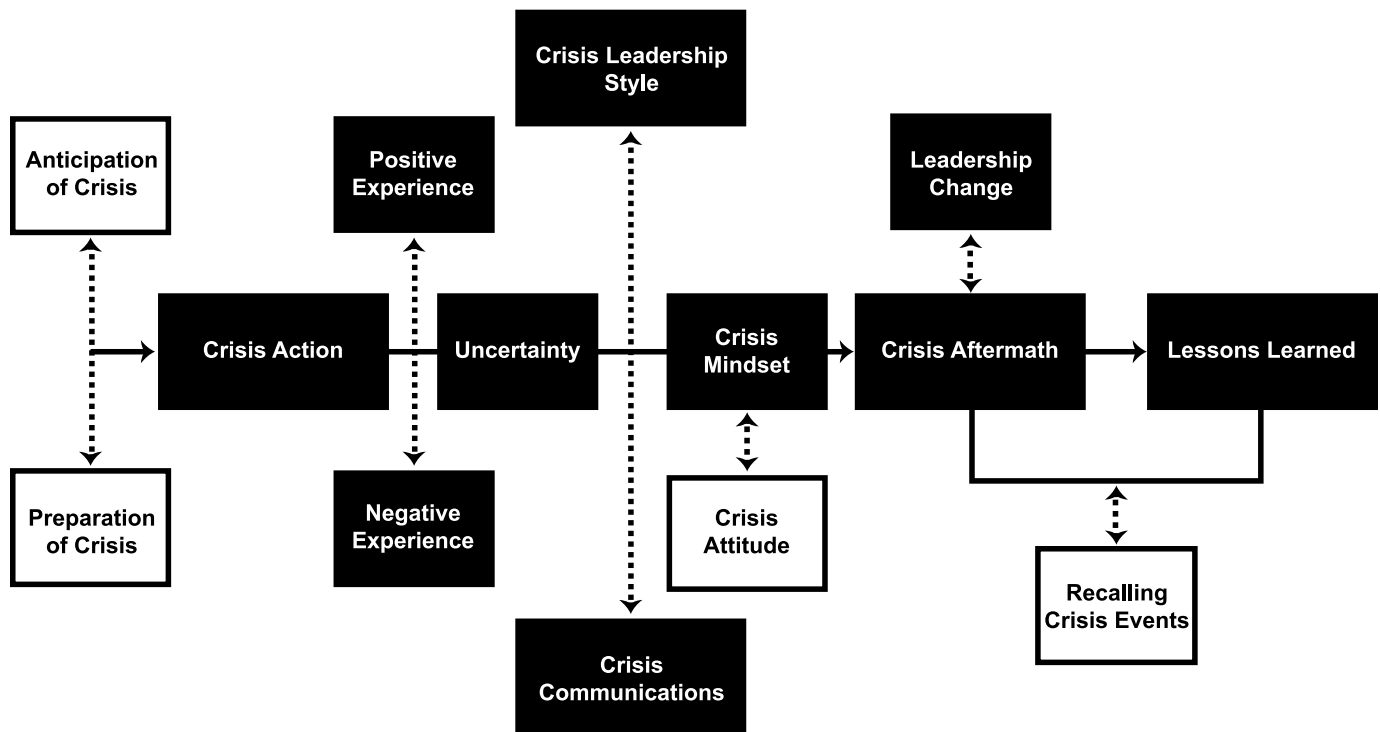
Crisis Leadership Style

Anticipation of Crisis

Positive Experience

Leadership Change

Crisis Action

Uncertainty

Crisis Mindset

Crisis Aftermath

Lessons Learned

Preparation of Crisis

Negative Experience

Crisis Attitude

Recalling Crisis Events

Crisis Communications